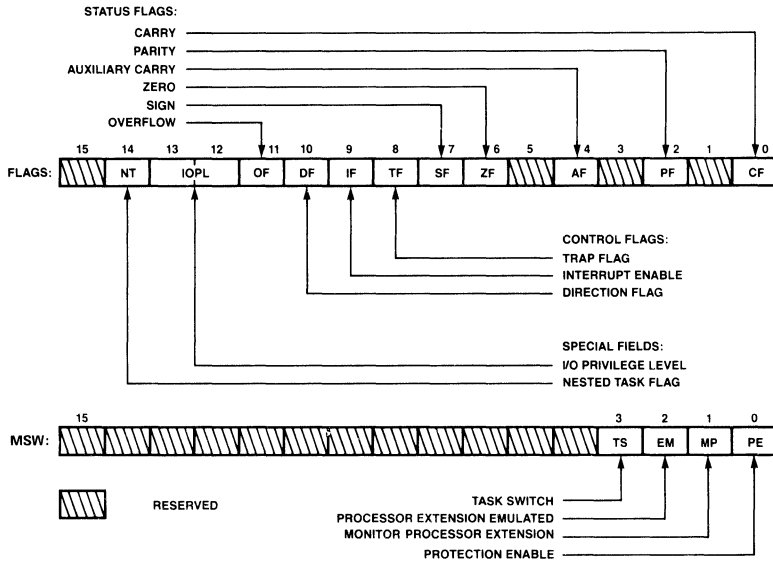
STATUS FLAGS:
CARRY
PARITY
AUXILIARY CARRY
ZERO
SIGN
OVERFLOW

15 14 13 12 11 10 9 8 7 6 5 4 3 2 1 0

FLAGS: NT IOPL OF DF IF TF SF ZF AF PF CF

CONTROL FLAGS:
TRAP FLAG
INTERRUPT ENABLE
DIRECTION FLAG

SPECIAL FIELDS:
I/O PRIVILEGE LEVEL
NESTED TASK FLAG

15 3 2 1 0

MSW: TS EM MP PE

RESERVED

TASK SWITCH
PROCESSOR EXTENSION EMULATED
MONITOR PROCESSOR EXTENSION
PROTECTION ENABLE